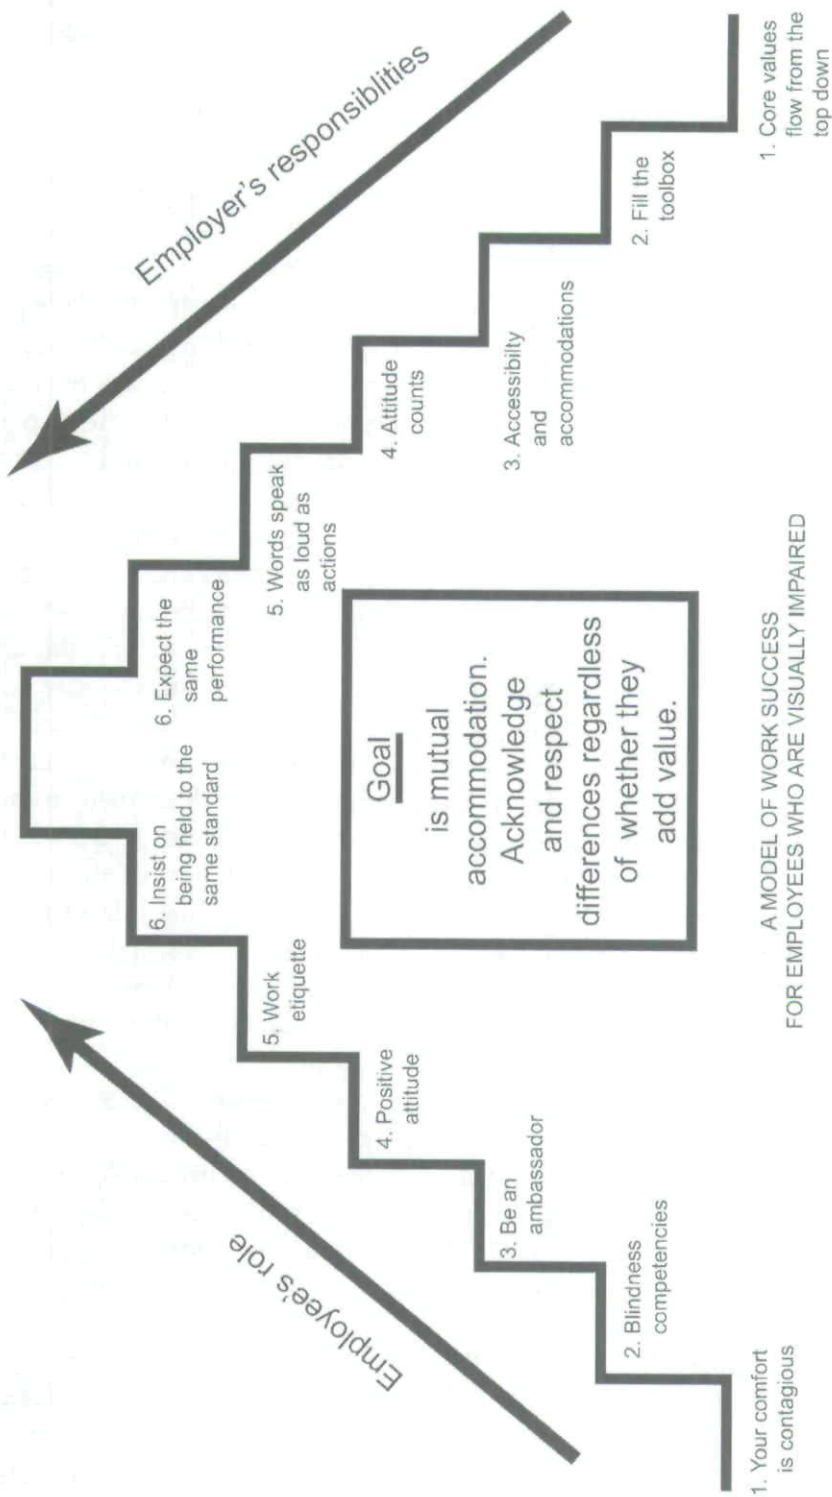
Employer's responsiblities

1. Core values flow from the top down

2. Fill the toolbox

3. Accessibilty and accommodations

4. Attitude counts

5. Words speak as loud as actions

6. Expect the same performance

Goal
is mutual accommodation. Acknowledge and respect differences regardless of whether they add value.

6. Insist on being held to the same standard

5. Work etiquette

4. Positive attitude

3. Be an ambassador

2. Blindness competencies

1. Your comfort is contagious

Employee's role

A MODEL OF WORK SUCCESS
FOR EMPLOYEES WHO ARE VISUALLY IMPAIRED